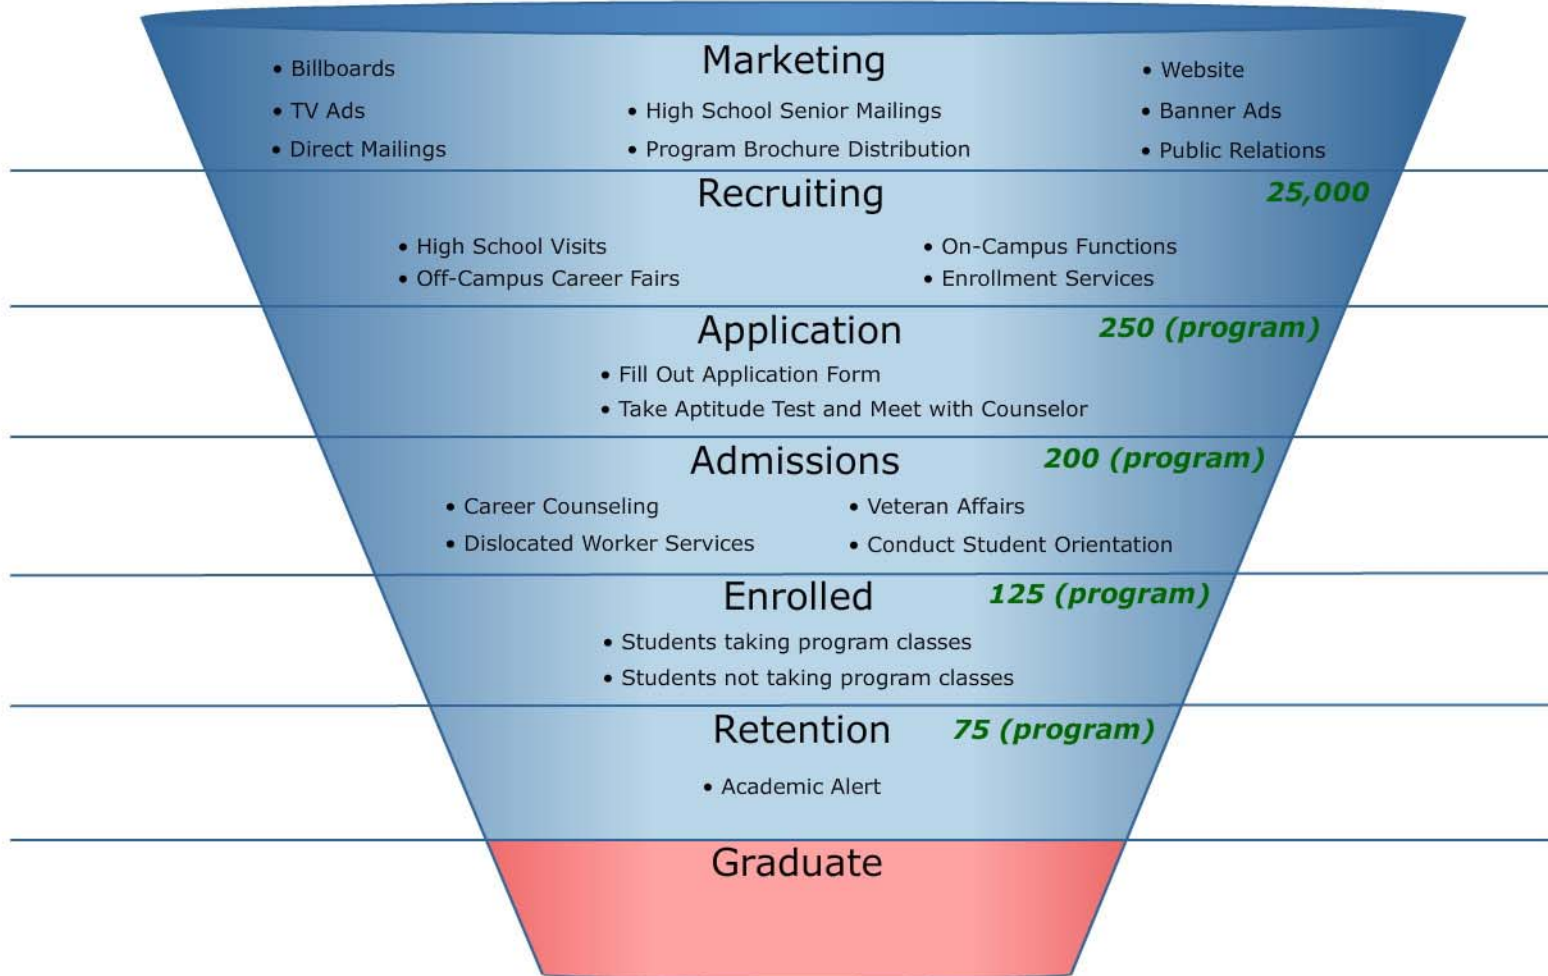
Marketing

• Billboards
• TV Ads
• Direct Mailings

• High School Senior Mailings
• Program Brochure Distribution

• Website
• Banner Ads
• Public Relations

Recruiting

25,000

• High School Visits
• Off-Campus Career Fairs

• On-Campus Functions
• Enrollment Services

Application

250 (program)

• Fill Out Application Form
• Take Aptitude Test and Meet with Counselor

Admissions

200 (program)

• Career Counseling
• Dislocated Worker Services

• Veteran Affairs
• Conduct Student Orientation

Enrolled

125 (program)

• Students taking program classes
• Students not taking program classes

Retention

75 (program)

• Academic Alert

Graduate